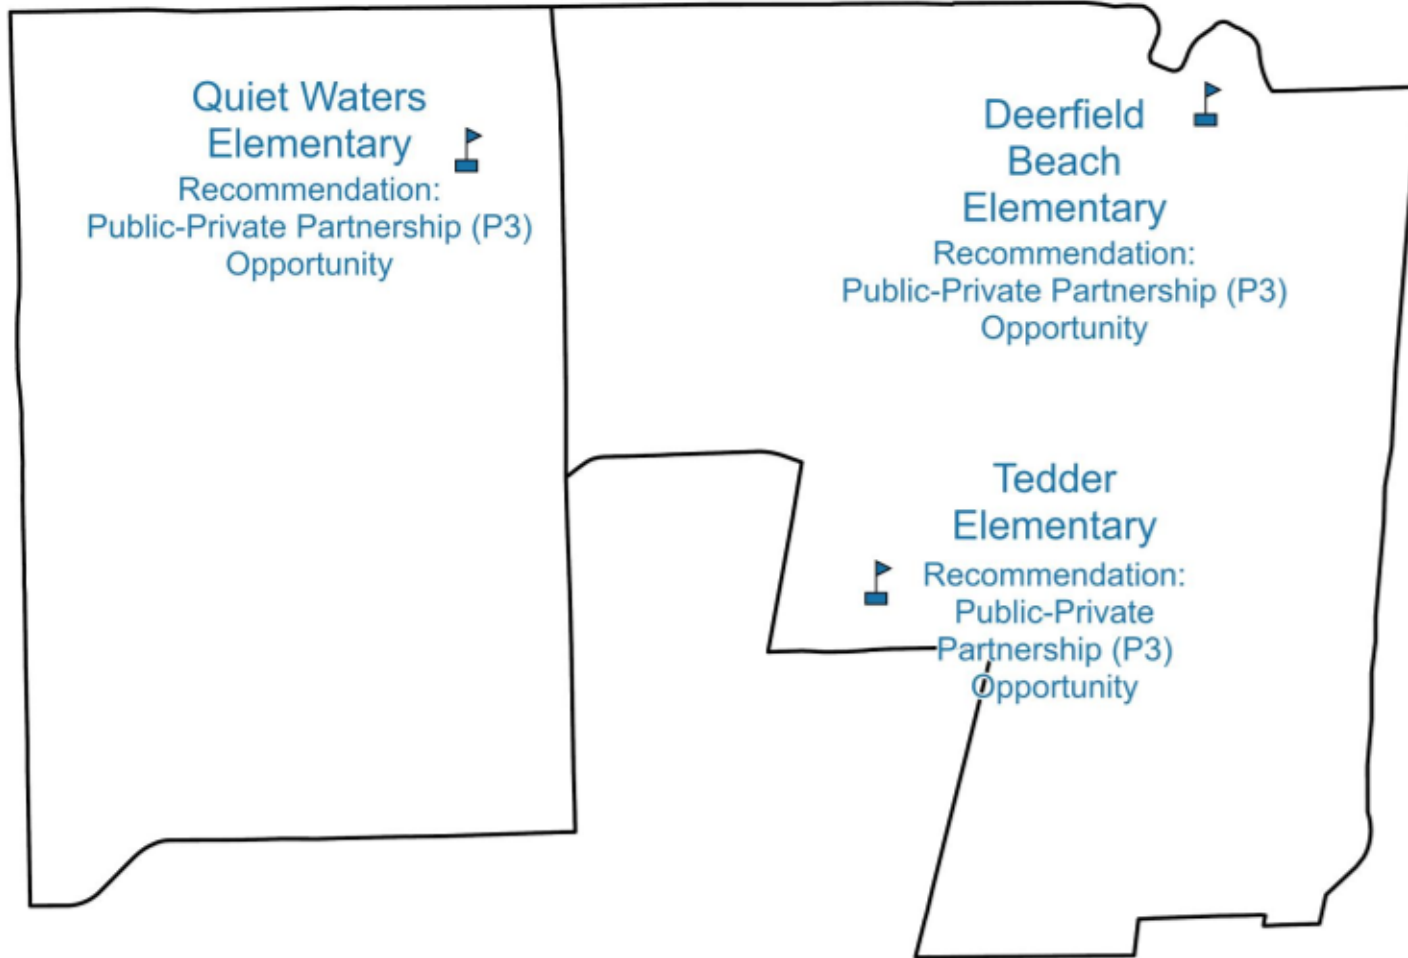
Quiet Waters Elementary
Recommendation:
Public-Private Partnership (P3) Opportunity

Deerfield Beach Elementary
Recommendation:
Public-Private Partnership (P3) Opportunity

Tedder Elementary
Recommendation:
Public-Private Partnership (P3) Opportunity